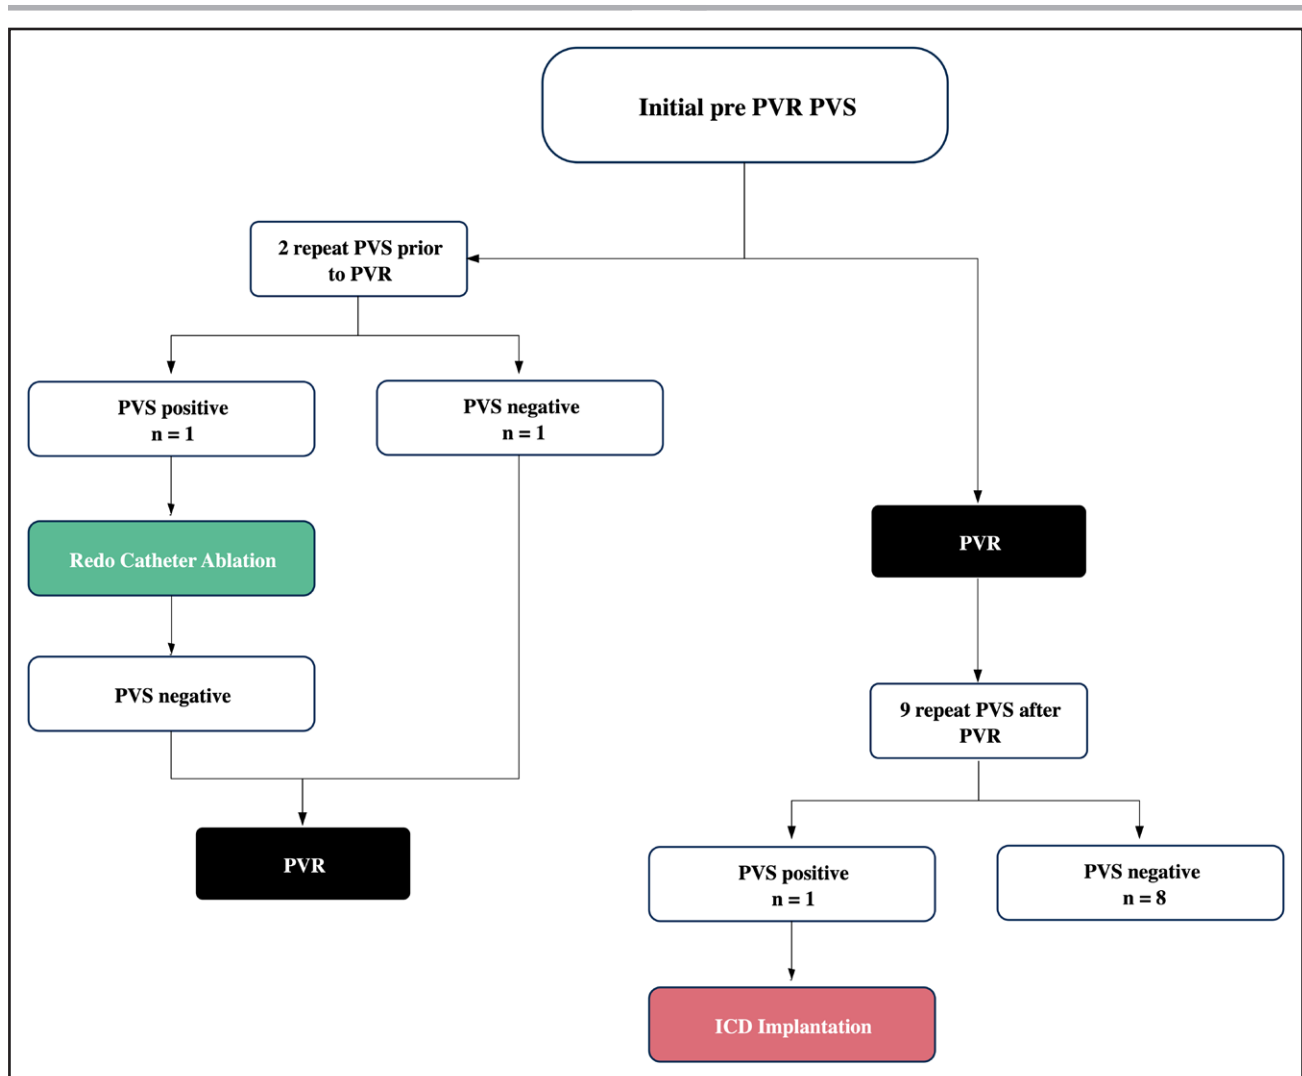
Initial pre PVR PVS

2 repeat PVS prior to PVR

PVS positive
n = 1

PVS negative
n = 1

Redo Catheter Ablation

PVS negative

PVR

PVR

9 repeat PVS after PVR

PVS positive
n = 1

PVS negative
n = 8

ICD Implantation